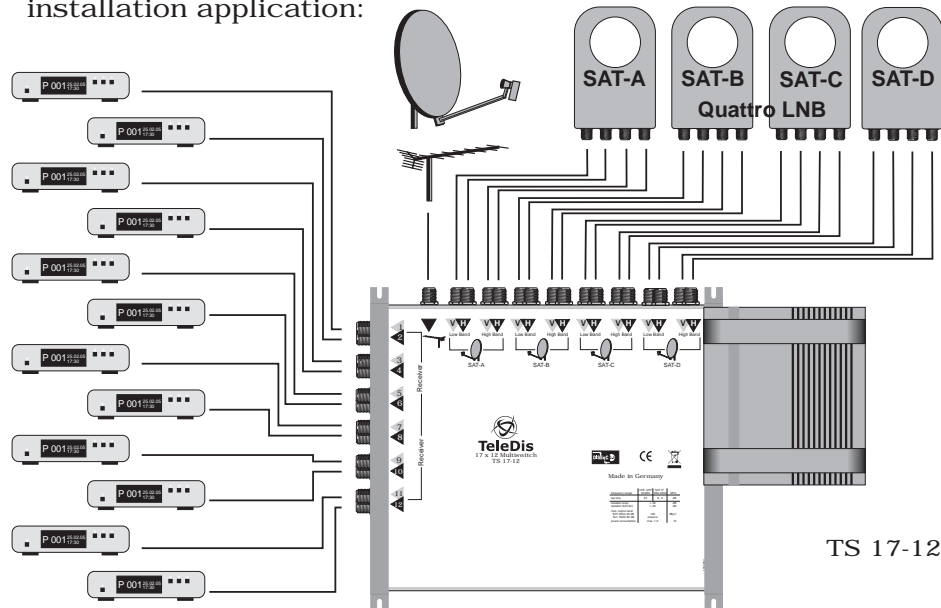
installation application:

SAT-A SAT-B SAT-C SAT-D

Quattro LNB

P 001 25.02.05 17:30
P 001 25.02.05 17:30
P 001 25.02.05 17:30
P 001 25.02.05 17:30
P 001 25.02.05 17:30
P 001 25.02.05 17:30
P 001 25.02.05 17:30
P 001 25.02.05 17:30
P 001 25.02.05 17:30
P 001 25.02.05 17:30
P 001 25.02.05 17:30
P 001 25.02.05 17:30

V H Low Band V H High Band
V H Low Band V H High Band
V H Low Band V H High Band
V H Low Band V H High Band

SAT-A SAT-B SAT-C SAT-D

1 2 3 4 5 6 7 8 9 10 11 12

Receiver
Receiver

TeleDis
17 x 12 Multiswitch
TS 17-12

CE

Made in Germany

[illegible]

TS 17-12